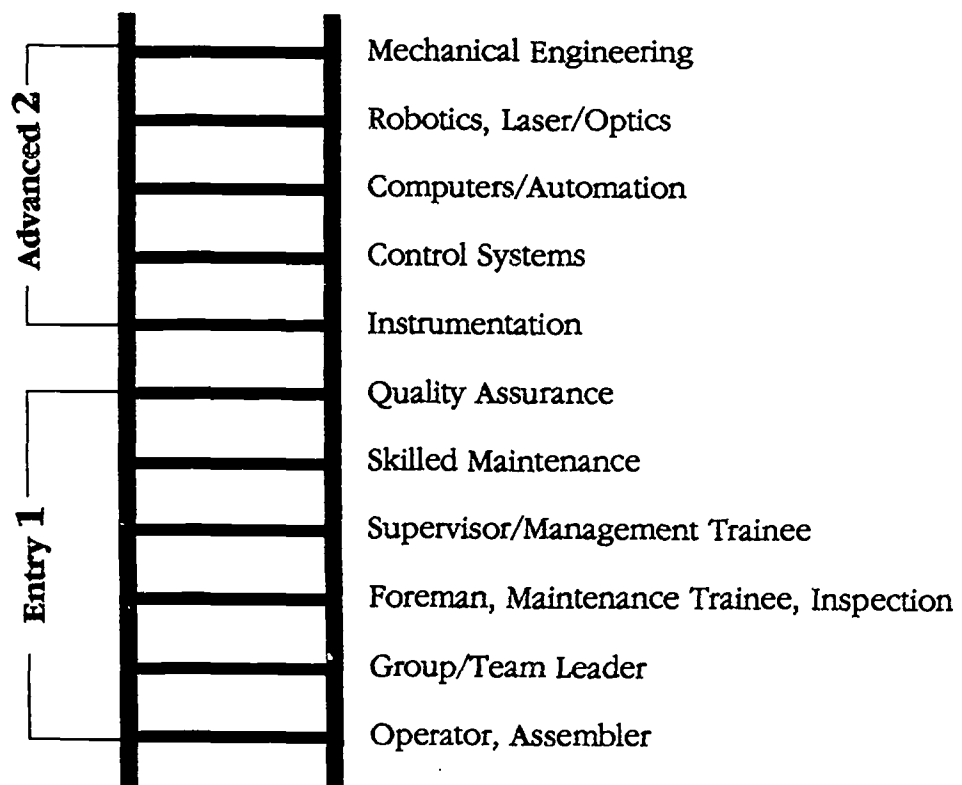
Advanced 2

Entry 1

Mechanical Engineering

Robotics, Laser/Optics

Computers/Automation

Control Systems

Instrumentation

Quality Assurance

Skilled Maintenance

Supervisor/Management Trainee

Foreman, Maintenance Trainee, Inspection

Group/Team Leader

Operator, Assembler